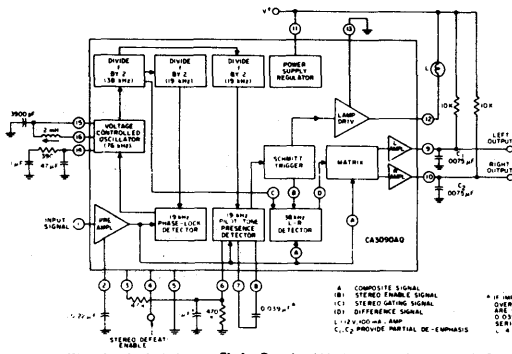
V+

11

13

DIVIDE F BY 2 (38 kHz)

DIVIDE F BY 2 (19 kHz)

DIVIDE F BY 2 (19 kHz)

POWER SUPPLY REGULATOR

3900 pF

15

2 mΩ

14

390

16

1 μF

47 μF

VOLTAGE CONTROLLED OSCILLATOR (76 kHz)

LAMP DRIV

12

L

10K

10K

LEFT OUTPUT

RIGHT OUTPUT

SCHMITT TRIGGER

MATRIX

L AMP

R AMP

9

10

0.075 μF

C2 0.075 μF

C

B

D

INPUT SIGNAL 1

PRE AMP

19 kHz PHASE-LOCK DETECTOR

19 kHz PILOT TONE PRESENCE DETECTOR

38 kHz L-R DETECTOR

A

A

CA3090AQ

2

3

4

5

6

7

8

47 K

470

0.039 μF

STEREO DEFEAT ENABLE

A COMPOSITE SIGNAL
(B) STEREO ENABLE SIGNAL
(C) STEREO GATING SIGNAL
(D) DIFFERENCE SIGNAL
L: 12 V, 100 mA LAMP
C1, C2 PROVIDE PARTIAL DE-EMPHASIS

* IF IN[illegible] OVER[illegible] ARE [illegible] 0.03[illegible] SERI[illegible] L 4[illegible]

Fig. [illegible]